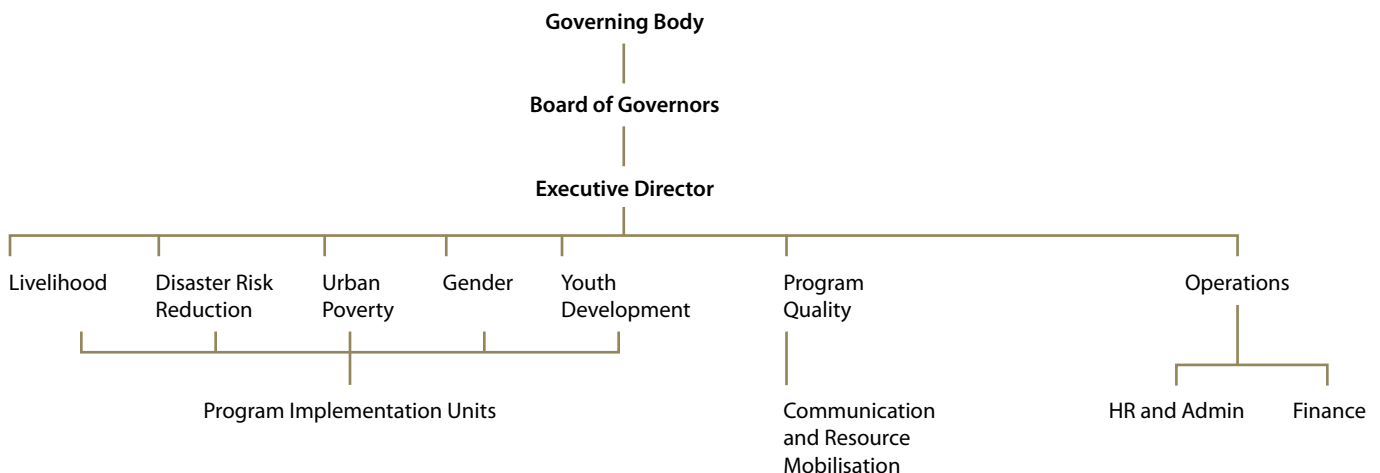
Governing Body

Board of Governors

Executive Director

Livelihood

Disaster Risk Reduction

Urban Poverty

Gender

Youth Development

Program Quality

Operations

Program Implementation Units

Communication and Resource Mobilisation

HR and Admin

Finance